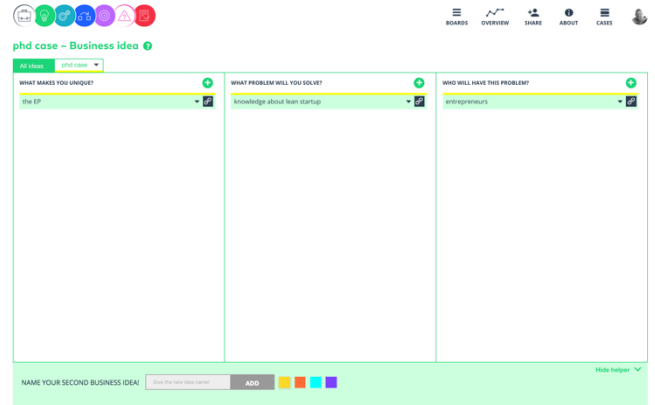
BOARDS OVERVIEW SHARE ABOUT CASES

phd case – Business idea

All ideas phd case

WHAT MAKES YOU UNIQUE?
the EP

WHAT PROBLEM WILL YOU SOLVE?
knowledge about lean startup

WHO WILL HAVE THIS PROBLEM?
entrepreneurs

Hide helper

NAME YOUR SECOND BUSINESS IDEA! Give the new idea name! ADD